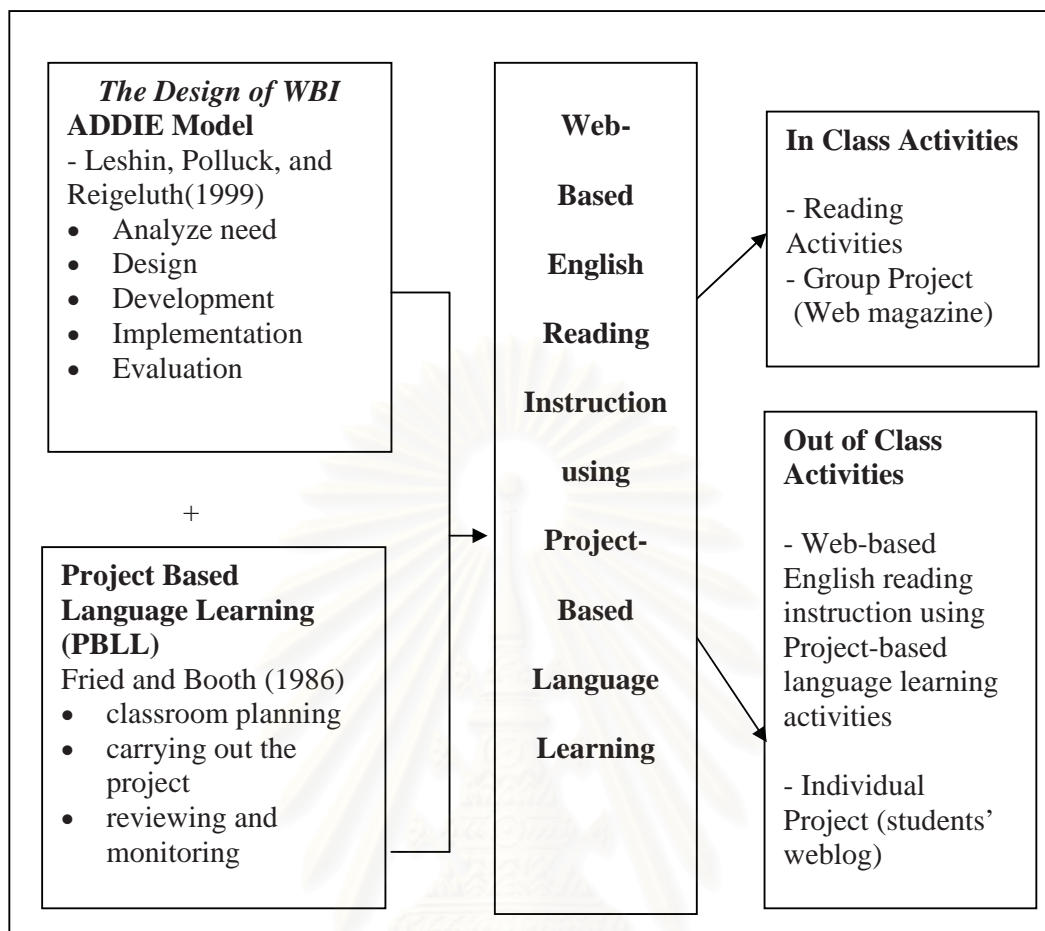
*The Design of WBI*
**ADDIE Model**
- Leshin, Polluck, and Reigeluth(1999)
- Analyze need
- Design
- Development
- Implementation
- Evaluation

+

**Project Based Language Learning (PBLL)**
Fried and Booth (1986)
- classroom planning
- carrying out the project
- reviewing and monitoring

**Web-Based English Reading Instruction using Project-Based Language Learning**

**In Class Activities**

- Reading Activities
- Group Project (Web magazine)

**Out of Class Activities**

- Web-based English reading instruction using Project-based language learning activities

- Individual Project (students' weblog)